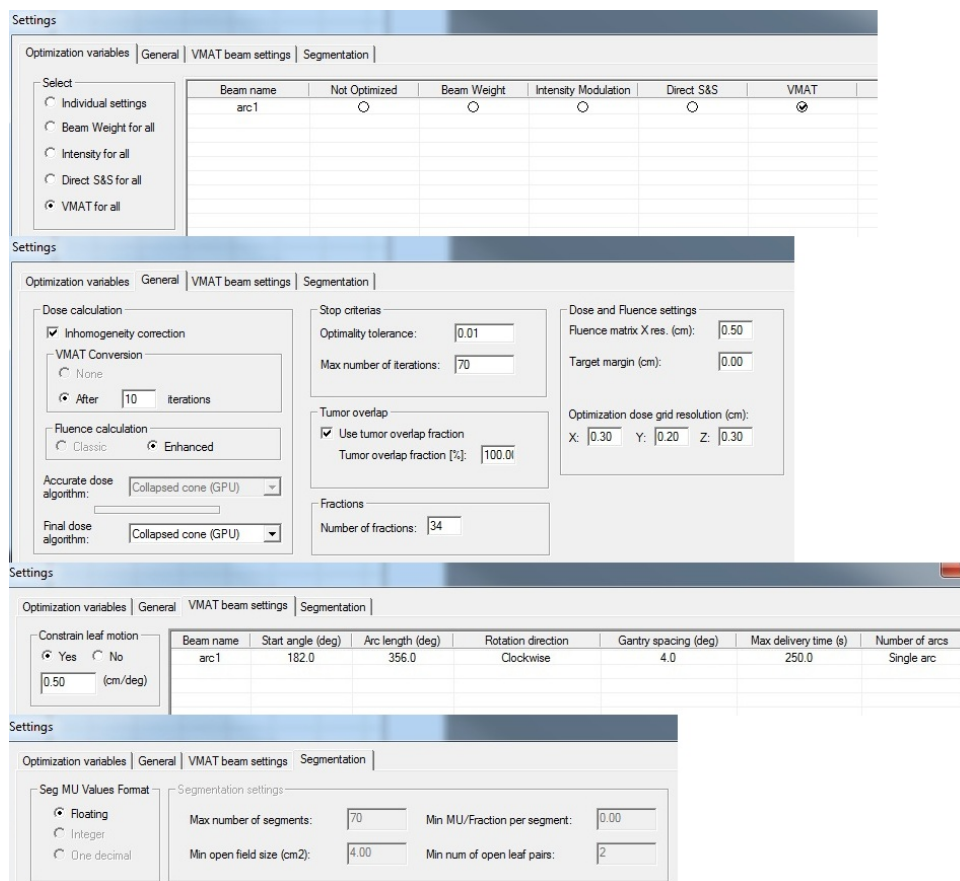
Settings

Optimization variables | General | VMAT beam settings | Segmentation

Select
Individual settings
Beam Weight for all
Intensity for all
Direct S&S for all
VMAT for all

| Beam name | Not Optimized | Beam Weight | Intensity Modulation | Direct S&S | VMAT |
|---|---|---|---|---|---|
| arc1 | | | | | |

Settings

Optimization variables | General | VMAT beam settings | Segmentation

Dose calculation
Inhomogeneity correction
VMAT Conversion
None
After 10 iterations
Fluence calculation
Classic
Enhanced
Accurate dose algorithm: Collapsed cone (GPU)
Final dose algorithm: Collapsed cone (GPU)

Stop criterias
Optimality tolerance: 0.01
Max number of iterations: 70

Tumor overlap
Use tumor overlap fraction
Tumor overlap fraction [%]: 100.0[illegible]

Fractions
Number of fractions: 34

Dose and Fluence settings
Fluence matrix X res. (cm): 0.50
Target margin (cm): 0.00
Optimization dose grid resolution (cm):
X: 0.30 Y: 0.20 Z: 0.30

Settings

Optimization variables | General | VMAT beam settings | Segmentation

Constrain leaf motion
Yes No
0.50 (cm/deg)

| Beam name | Start angle (deg) | Arc length (deg) | Rotation direction | Gantry spacing (deg) | Max delivery time (s) | Number of arcs |
|---|---|---|---|---|---|---|
| arc1 | 182.0 | 356.0 | Clockwise | 4.0 | 250.0 | Single arc |

Settings

Optimization variables | General | VMAT beam settings | Segmentation

Seg MU Values Format
Floating
Integer
One decimal

Segmentation settings
Max number of segments: 70
Min MU/Fraction per segment: 0.00
Min open field size (cm2): 4.00
Min num of open leaf pairs: 2